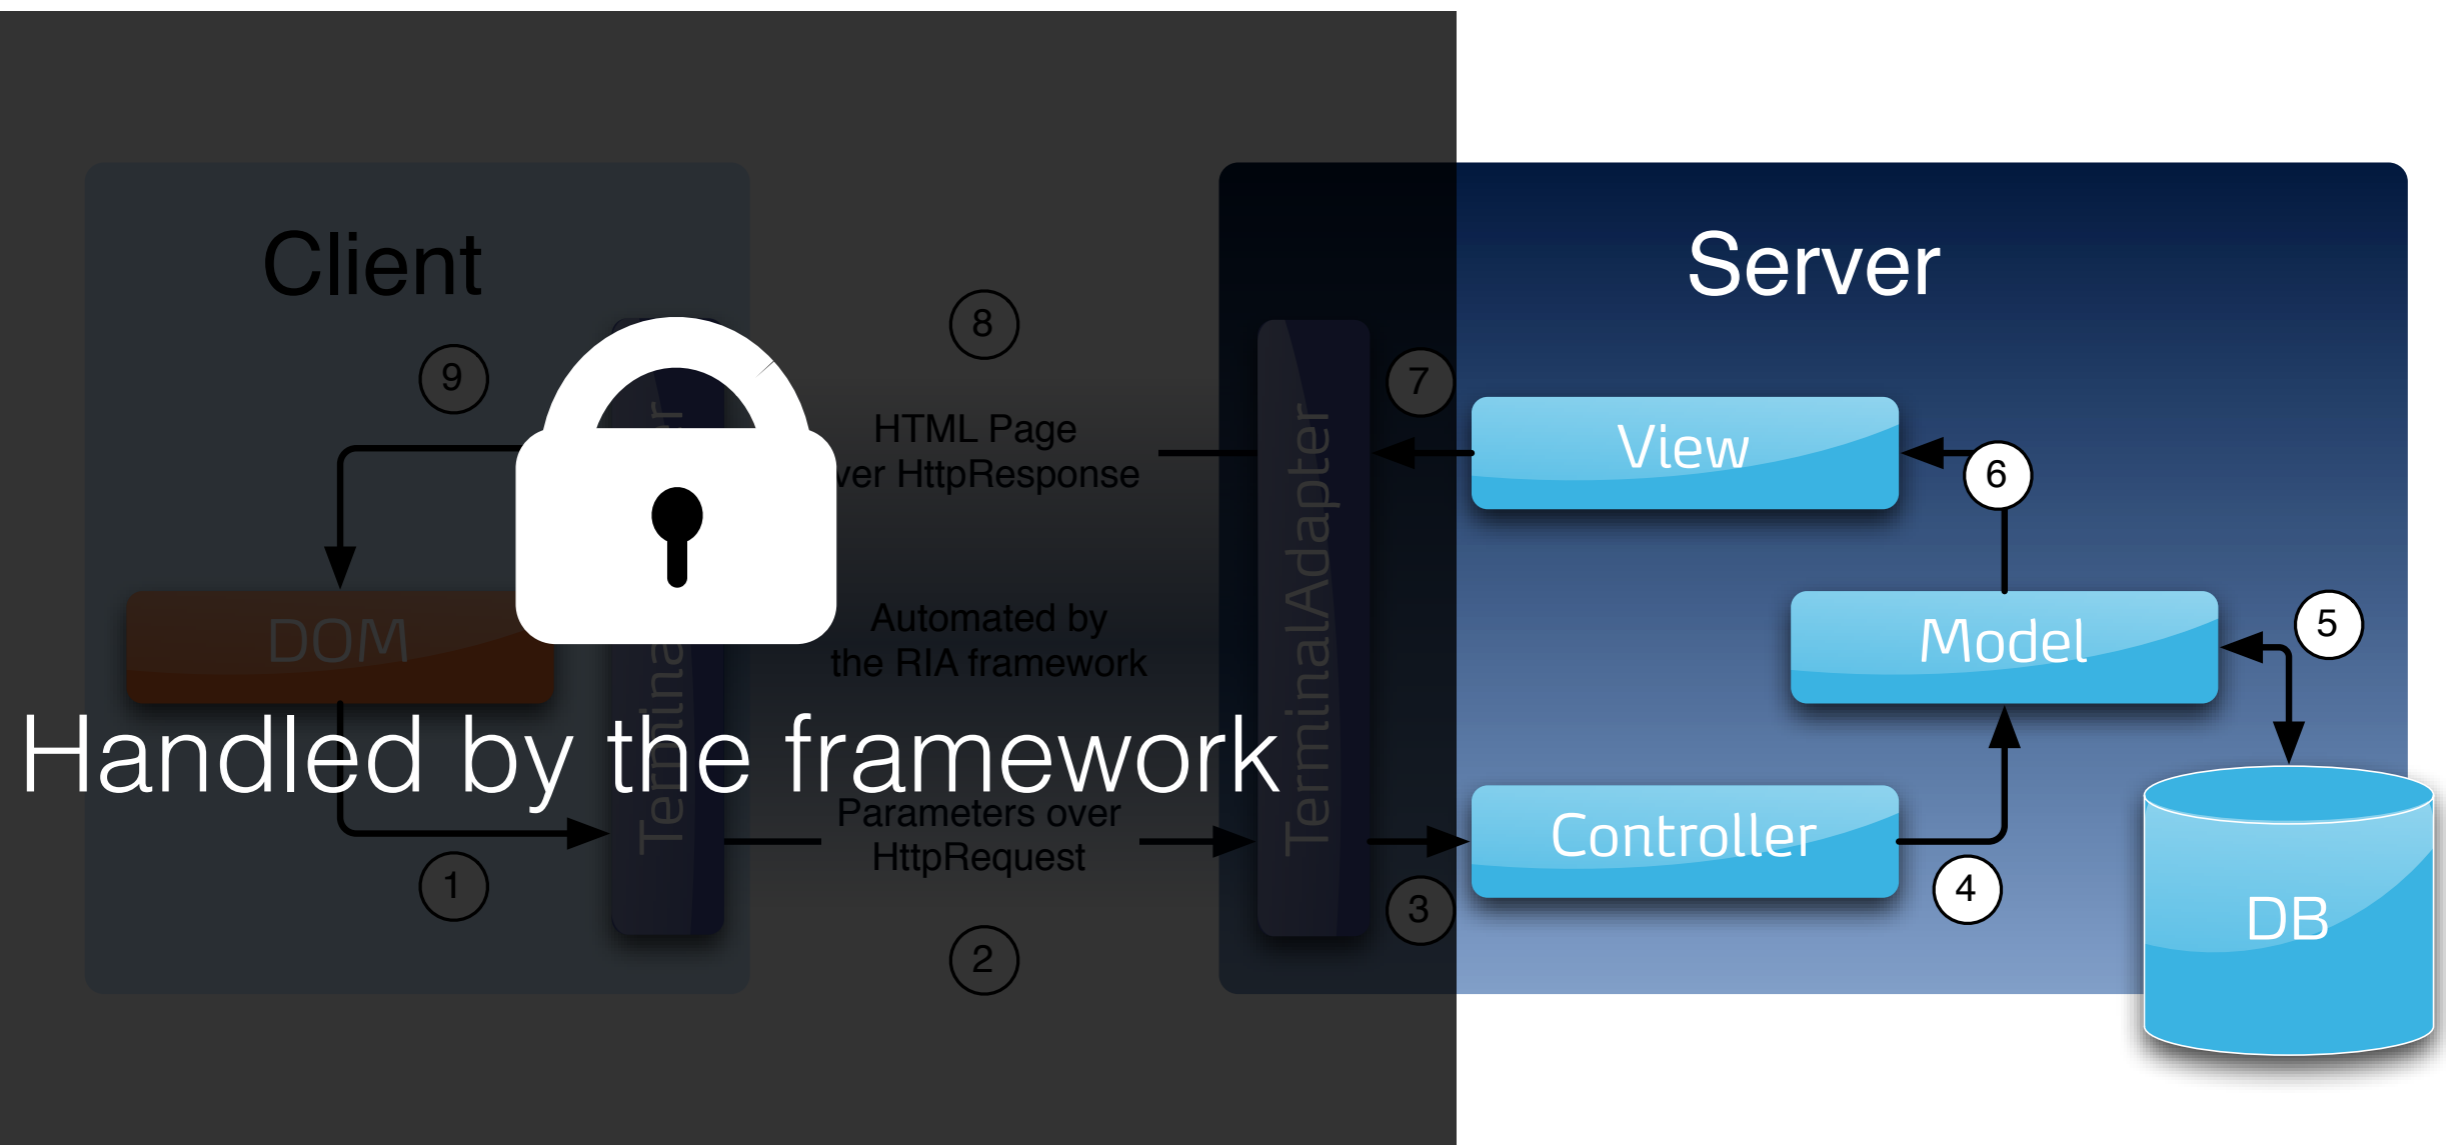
Client

Server

9

8

7

HTML Page
ver HttpResponse

View

6

DOM

Automated by
the RIA framework

Model

5

Handled by the framework

Termina

TerminalAdapter

Parameters over
HttpRequest

Controller

DB

1

2

3

4